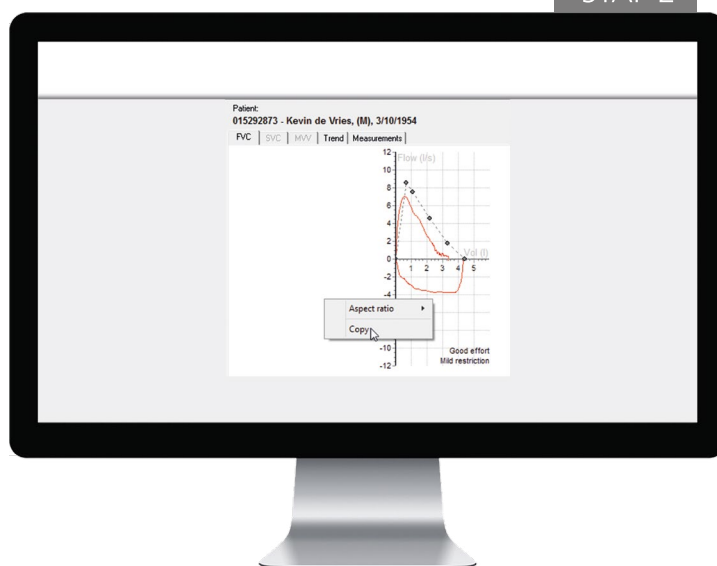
STAP 2

Patient:
015292873 - Kevin de Vries, (M), 3/10/1954

FVC | SVC | MVV | Trend | Measurements

Flow (l/s)
12
10
8
6
4
2
0
-2
-4
-10
-12
1 2 3 4 5
Vol (l)

Aspect ratio
Copy

Good effort
Mild restriction